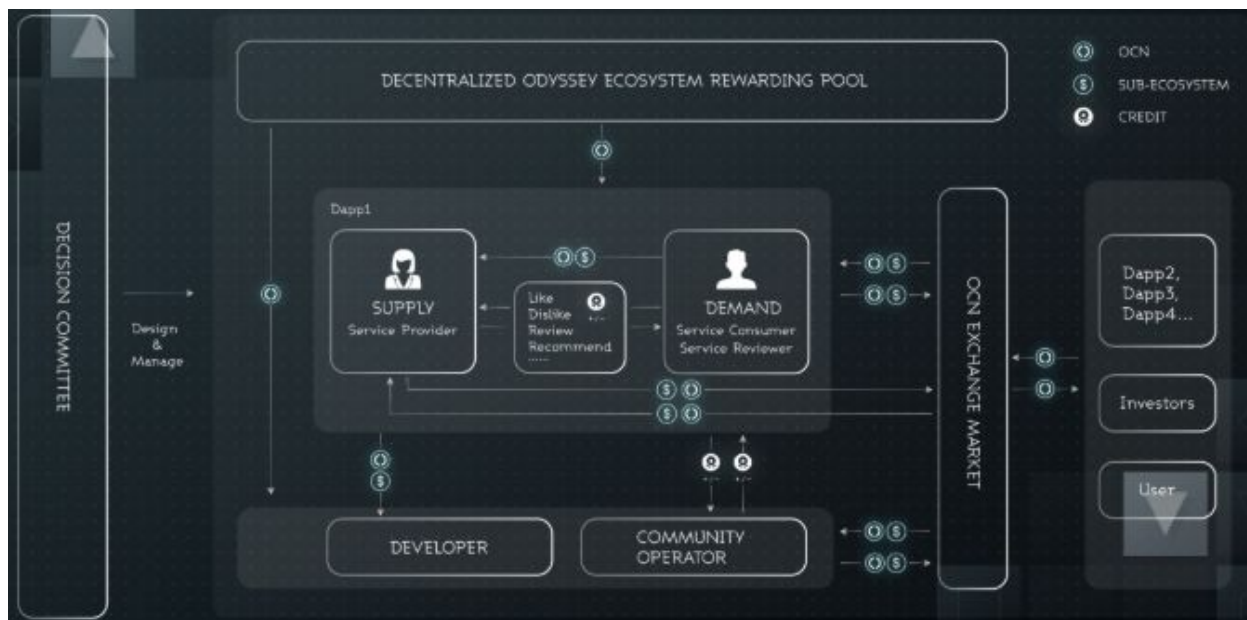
DECISION COMMITTEE

DECENTRALIZED ODYSSEY ECOSYSTEM REWARDING POOL

OCN
SUB-ECOSYSTEM
CREDIT

Design & Manage

Dapp1

SUPPLY
Service Provider

Like
Dislike
Review
Recommend
......

+/-

DEMAND
Service Consumer
Service Reviewer

OCN EXCHANGE MARKET

Dapp2, Dapp3, Dapp4...

Investors

User

+/-
+/-

DEVELOPER

COMMUNITY OPERATOR